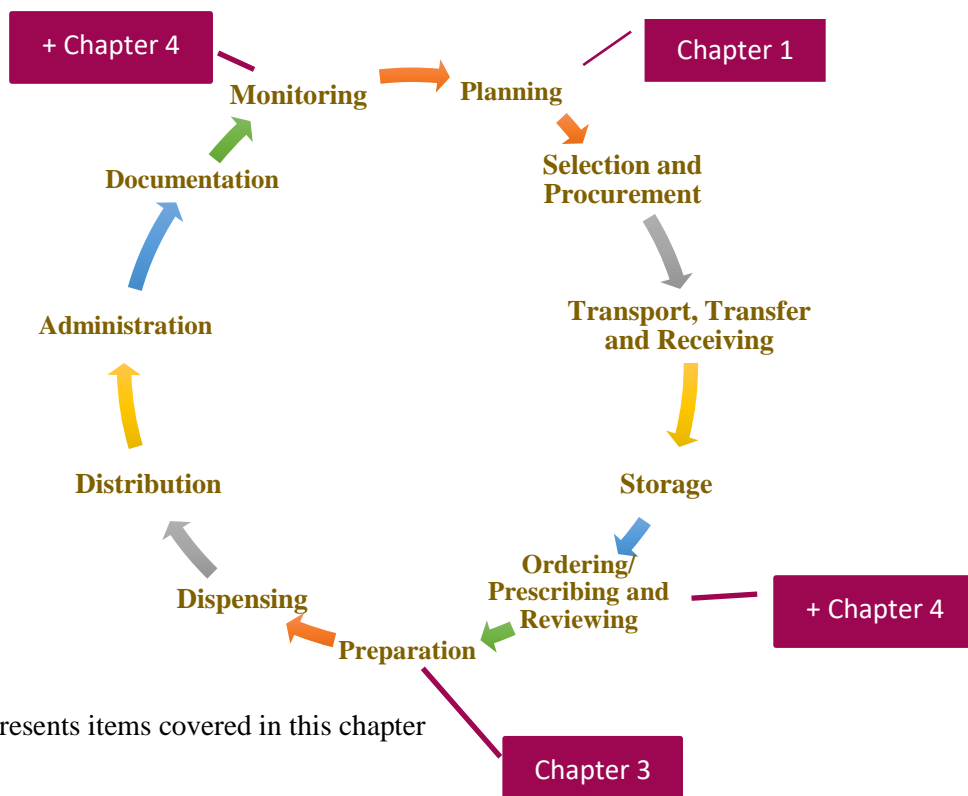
+ Chapter 4

Chapter 1

Monitoring

Planning

Selection and Procurement

Documentation

Transport, Transfer and Receiving

Administration

Storage

Distribution

Ordering/ Prescribing and Reviewing

+ Chapter 4

Dispensing

Preparation

resents items covered in this chapter

Chapter 3